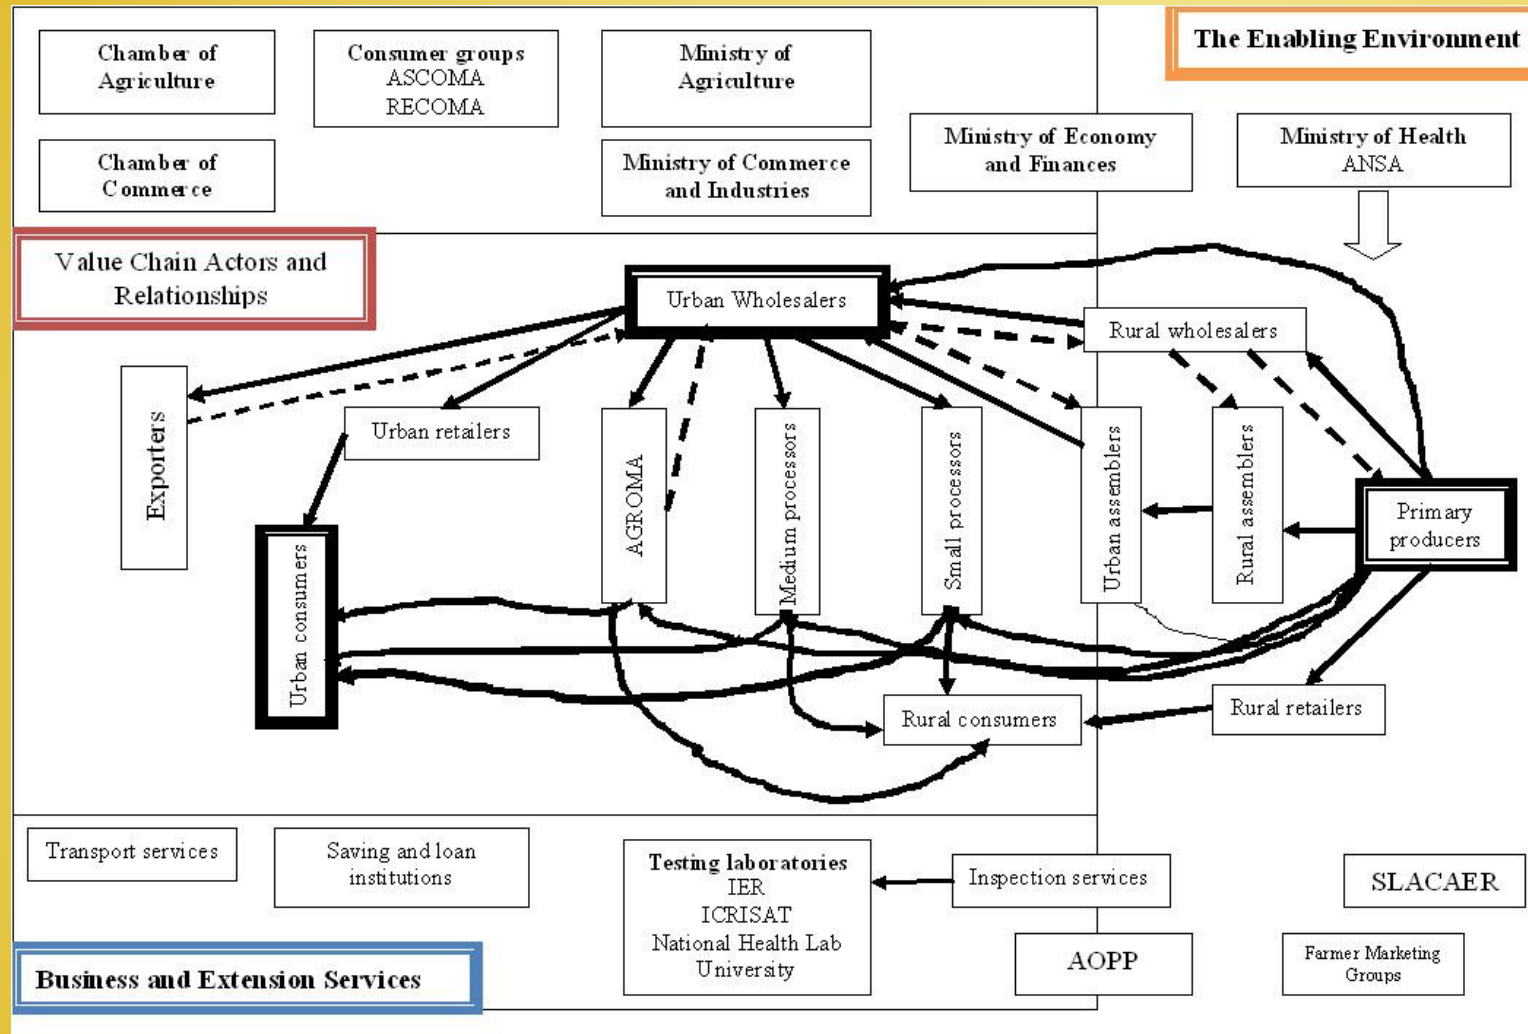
Chamber of Agriculture

Consumer groups
ASCOMA
RECOMA

Ministry of Agriculture

The Enabling Environment

Chamber of Commerce

Ministry of Commerce and Industries

Ministry of Economy and Finances

Ministry of Health
ANSA

Value Chain Actors and Relationships

Urban Wholesalers

Rural wholesalers

Exporters

Urban retailers

AGROMA

Medium processors

Small processors

Urban assemblers

Rural assemblers

Primary producers

Urban consumers

Rural consumers

Rural retailers

Transport services

Saving and loan institutions

Testing laboratories
IER
ICRISAT
National Health Lab
University

Inspection services

SLACAER

AOPP

Farmer Marketing Groups

Business and Extension Services